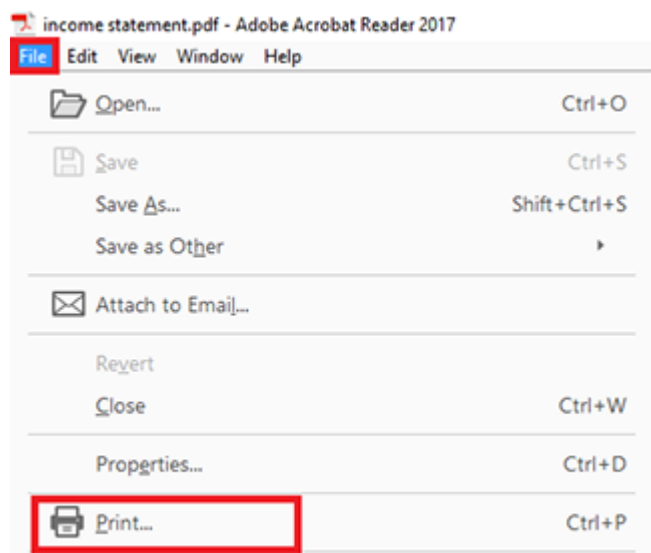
income statement.pdf - Adobe Acrobat Reader 2017

File Edit View Window Help

Open... Ctrl+O

Save Ctrl+S

Save As... Shift+Ctrl+S

Save as Other

Attach to Email...

Revert

Close Ctrl+W

Properties... Ctrl+D

Print... Ctrl+P